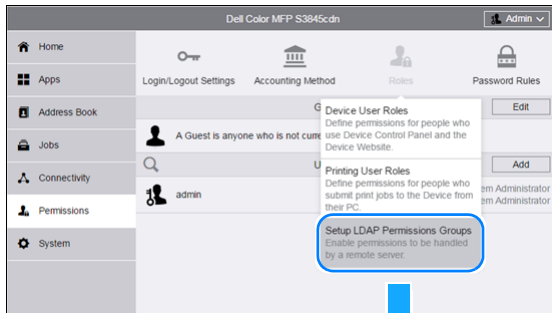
Dell Color MFP S3845cdn

Admin

Home

Apps

Address Book

Jobs

Connectivity

Permissions

System

Login/Logout Settings

Accounting Method

Roles

Password Rules

G

Edit

A Guest is anyone who is not curre

U

Add

admin

em Administrator
em Administrator

Device User Roles
Define permissions for people who use Device Control Panel and the Device Website.

Printing User Roles
Define permissions for people who submit print jobs to the Device from their PC.

Setup LDAP Permissions Groups
Enable permissions to be handled by a remote server.